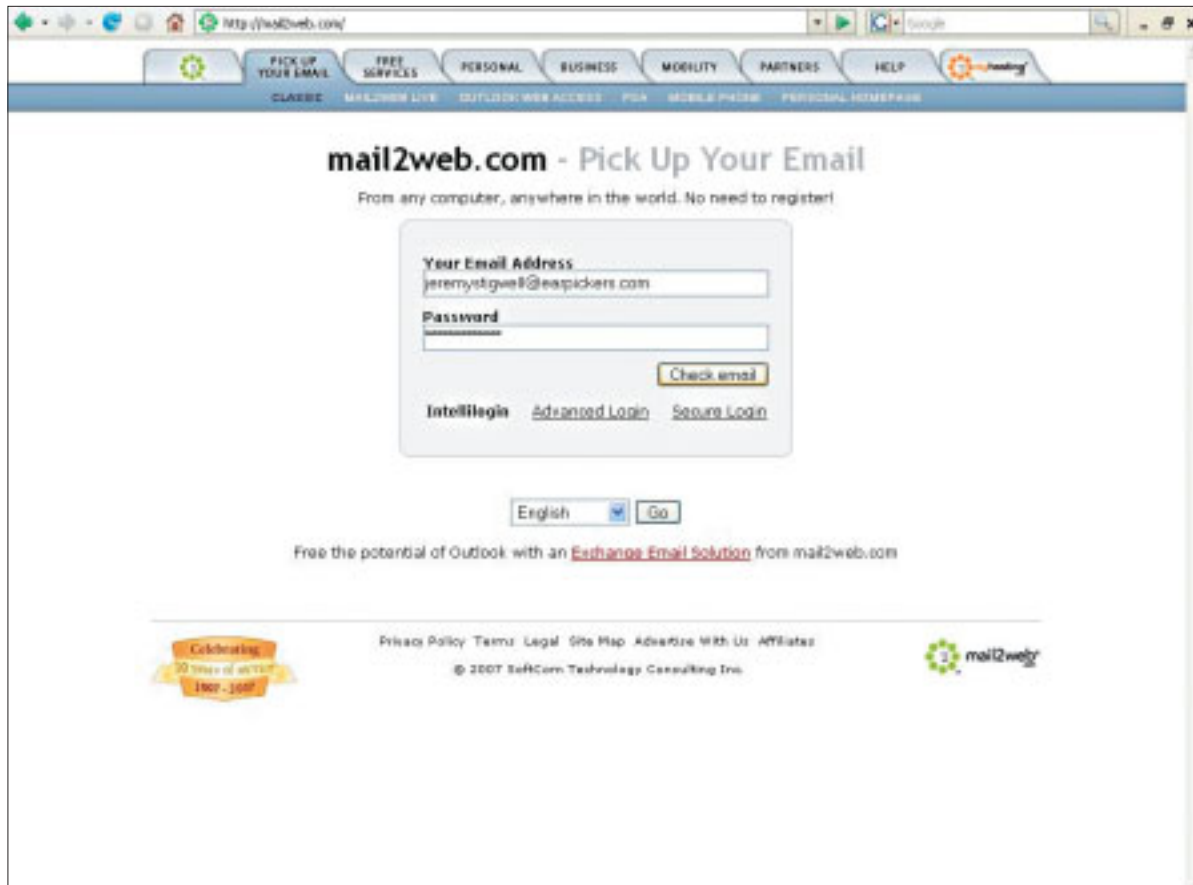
http://mail2web.com/

Google

PICK UP YOUR EMAIL FREE SERVICES PERSONAL BUSINESS MOBILITY PARTNERS HELP myhosting

CLASSIC MAIL2WEB LIVE OUTLOOK WEB ACCESS PDA MOBILE PHONE PERSONAL HOMEPAGE

mail2web.com - Pick Up Your Email

From any computer, anywhere in the world. No need to register!

Your Email Address
jeremystigwell@earpickers.com

Password
************

Check email

Intellilogin Advanced Login Secure Login

English Go

Free the potential of Outlook with an Exchange Email Solution from mail2web.com

Celebrating 10 years of service 1997 - 2007

Privacy Policy Terms Legal Site Map Advertise With Us Affiliates
© 2007 SoftCom Technology Consulting Inc.

mail2web